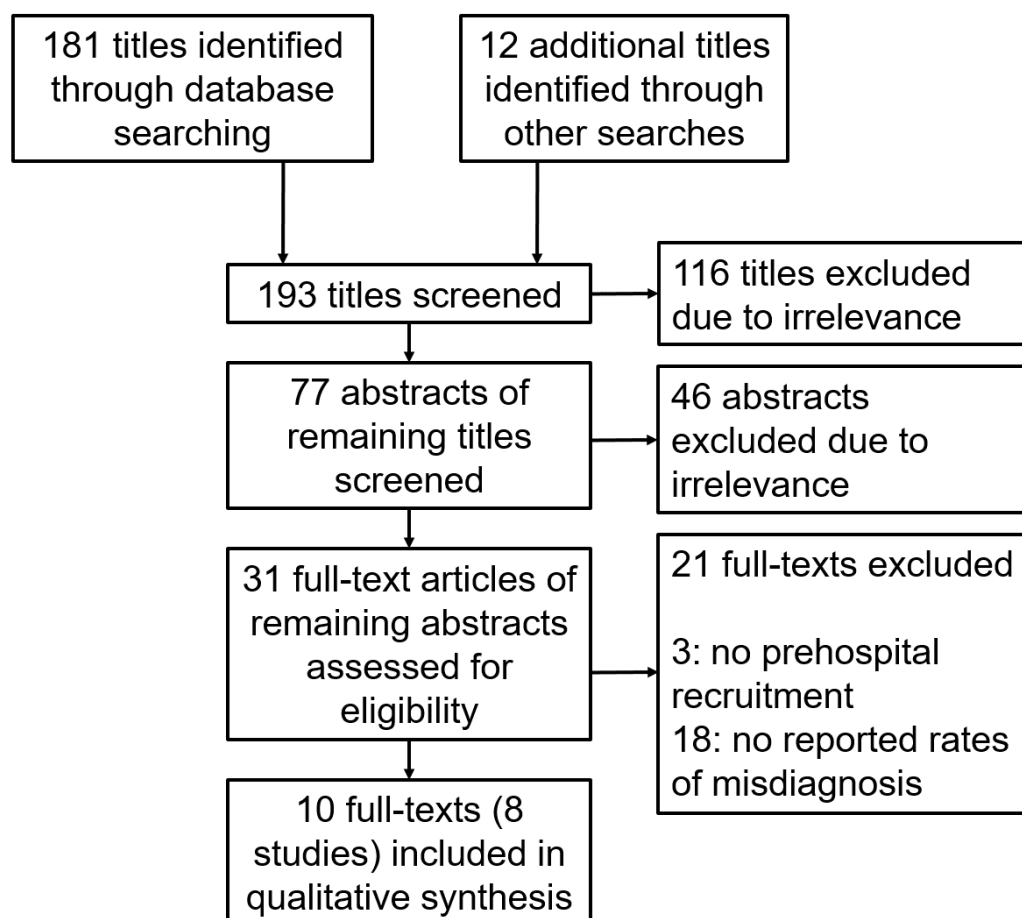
181 titles identified through database searching

12 additional titles identified through other searches

193 titles screened

116 titles excluded due to irrelevance

77 abstracts of remaining titles screened

46 abstracts excluded due to irrelevance

31 full-text articles of remaining abstracts assessed for eligibility

21 full-texts excluded

3: no prehospital recruitment
18: no reported rates of misdiagnosis

10 full-texts (8 studies) included in qualitative synthesis